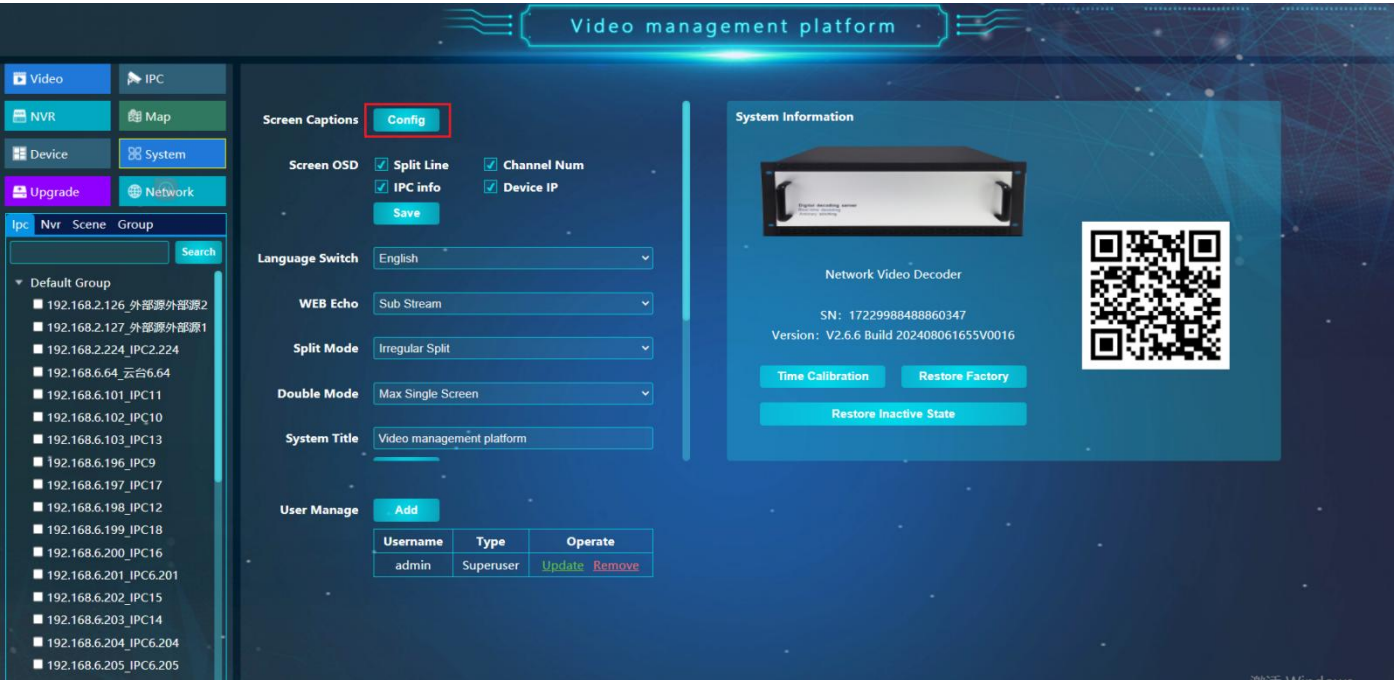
Video management platform

Video
IPC
NVR
Map
Device
System
Upgrade
Network

Ipc Nvr Scene Group
Search
Default Group
192.168.2.126_外部源外部源2
192.168.2.127_外部源外部源1
192.168.2.224_IPC2.224
192.168.6.64_云台6.64
192.168.6.101_IPC11
192.168.6.102_IPC10
192.168.6.103_IPC13
192.168.6.196_IPC9
192.168.6.197_IPC17
192.168.6.198_IPC12
192.168.6.199_IPC18
192.168.6.200_IPC16
192.168.6.201_IPC6.201
192.168.6.202_IPC15
192.168.6.203_IPC14
192.168.6.204_IPC6.204
192.168.6.205_IPC6.205

Screen Captions Config
Screen OSD Split Line Channel Num
IPC info Device IP
Save
Language Switch English
WEB Echo Sub Stream
Split Mode Irregular Split
Double Mode Max Single Screen
System Title Video management platform
User Manage Add

| Username | Type | Operate |
|---|---|---|
| admin | Superuser | Update Remove |

System Information
Network Video Decoder
SN: 17229988488860347
Version: V2.6.6 Build 202408061655V0016
Time Calibration
Restore Factory
Restore Inactive State

激活 Windows